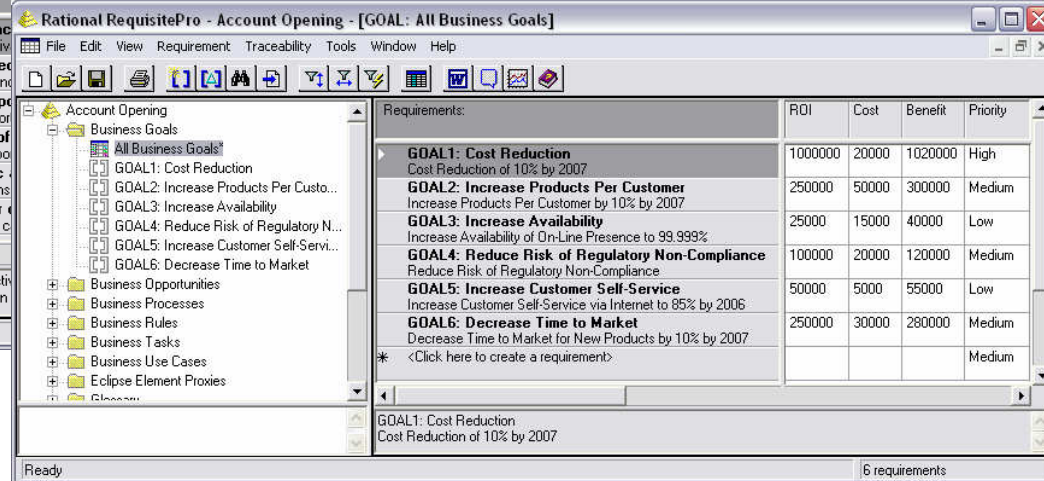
Rational RequisitePro - Account Opening - [GOAL: All Business Goals]

File Edit View Requirement Traceability Tools Window Help

Account Opening
Business Goals
All Business Goals*
GOAL1: Cost Reduction
GOAL2: Increase Products Per Custo...
GOAL3: Increase Availability
GOAL4: Reduce Risk of Regulatory N...
GOAL5: Increase Customer Self-Servi...
GOAL6: Decrease Time to Market
Business Opportunities
Business Processes
Business Rules
Business Tasks
Business Use Cases
Eclipse Element Proxies
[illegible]

| Requirements: | ROI | Cost | Benefit | Priority |
|---|---|---|---|---|
| **GOAL1: Cost Reduction** Cost Reduction of 10% by 2007 | 1000000 | 20000 | 1020000 | High |
| **GOAL2: Increase Products Per Customer** Increase Products Per Customer by 10% by 2007 | 250000 | 50000 | 300000 | Medium |
| **GOAL3: Increase Availability** Increase Availability of On-Line Presence to 99.999% | 25000 | 15000 | 40000 | Low |
| **GOAL4: Reduce Risk of Regulatory Non-Compliance** Reduce Risk of Regulatory Non-Compliance | 100000 | 20000 | 120000 | Medium |
| **GOAL5: Increase Customer Self-Service** Increase Customer Self-Service via Internet to 85% by 2006 | 50000 | 5000 | 55000 | Low |
| **GOAL6: Decrease Time to Market** Decrease Time to Market for New Products by 10% by 2007 | 250000 | 30000 | 280000 | Medium |
| <Click here to create a requirement> | | | | Medium |

GOAL1: Cost Reduction
Cost Reduction of 10% by 2007

Ready
6 requirements